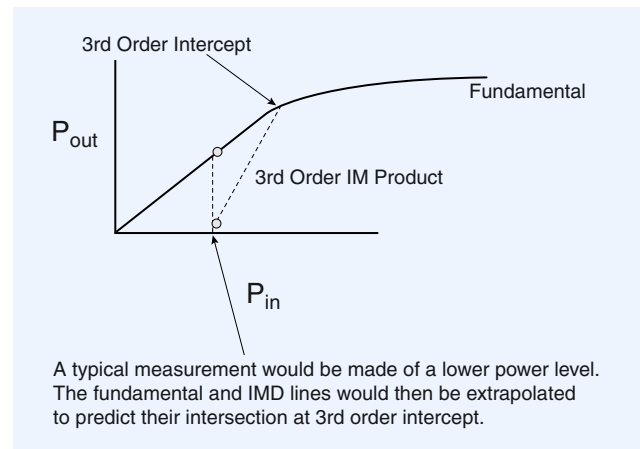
3rd Order Intercept

Fundamental

$P_{out}$

3rd Order IM Product

$P_{in}$

A typical measurement would be made of a lower power level. The fundamental and IMD lines would then be extrapolated to predict their intersection at 3rd order intercept.